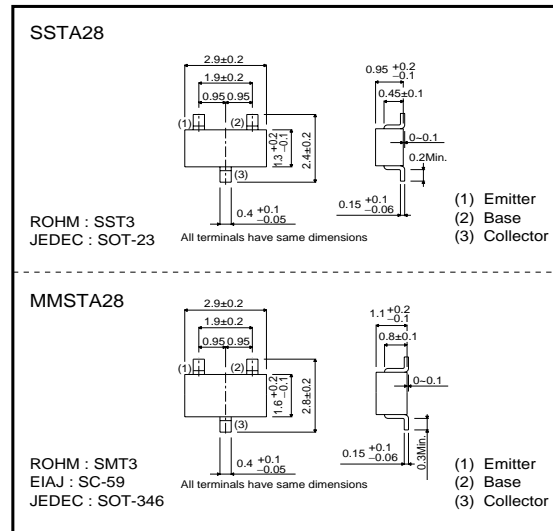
SSTA28

2.9±0.2
1.9±0.2
0.95 0.95
(1)
(2)
$1.3^{+0.2}_{-0.1}$
2.4±0.2
(3)
$0.4^{+0.1}_{-0.05}$
All terminals have same dimensions

$0.95^{+0.2}_{-0.1}$
0.45±0.1
0~0.1
0.2Min.
$0.15^{+0.1}_{-0.06}$

ROHM : SST3
JEDEC : SOT-23

(1) Emitter
(2) Base
(3) Collector

MMSTA28

2.9±0.2
1.9±0.2
0.95 0.95
(1)
(2)
$1.6^{+0.2}_{-0.1}$
2.8±0.2
(3)
$0.4^{+0.1}_{-0.05}$
All terminals have same dimensions

$1.1^{+0.2}_{-0.1}$
0.8±0.1
0~0.1
$0.15^{+0.1}_{-0.06}$
0.3Min.

ROHM : SMT3
EIAJ : SC-59
JEDEC : SOT-346

(1) Emitter
(2) Base
(3) Collector